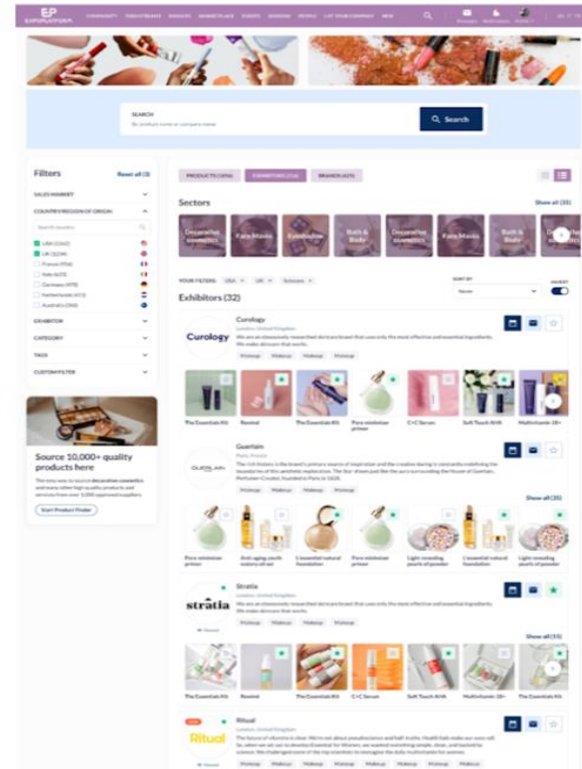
EUROPEAN

COMMUNITY PREVIOUSPAGE RESOURCES MARKETPLACE EVENTS SESSIONS PEOPLE LIST YOUR COMPANY NEW

SEARCH

Search

Filters

Reset all (3)

SALES MARKET

COUNTRY/REGION OF ORIGIN

USA (1562)

UK (1234)

France (956)

Italy (623)

Germany (478)

Netherlands (412)

Australia (266)

EXHIBITOR

CATEGORY

TAGS

CUSTOM FILTER

Source 10,000+ quality products here

Start Product Finder

PRODUCTS (1896)

EXHIBITORS (32)

BRANDS (425)

Sectors

Show all (35)

Decorative cosmetics

Face Masks

Eyeshadow

Bath & Body

Decorative cosmetics

Face Masks

Bath & Body

YOUR FILTERS: USA UK Skincare

Exhibitors (32)

Curology

London, United Kingdom

Makeup Makeup Makeup Makeup

The Essentials Kit

Rosmol

The Essentials Kit

Pore minimiser primer

C+C Serum

Soft Touch AHA

Multivitamin 18+

Guerlain

Paris, France

Makeup Makeup Makeup Makeup

Show all (35)

Pore minimiser primer

Anti-aging youth watery oil set

L'essentiel natural foundation

Pore minimiser primer

Light revealing pearls of powder

L'essentiel natural foundation

Light revealing pearls of powder

Stratia

London, United Kingdom

Makeup Makeup Makeup Makeup

Show all (55)

The Essentials Kit

Rosmol

The Essentials Kit

C+C Serum

Soft Touch AHA

Multivitamin 18+

The Essentials Kit

Ritual

London, United Kingdom

Makeup Makeup Makeup Makeup Makeup Makeup